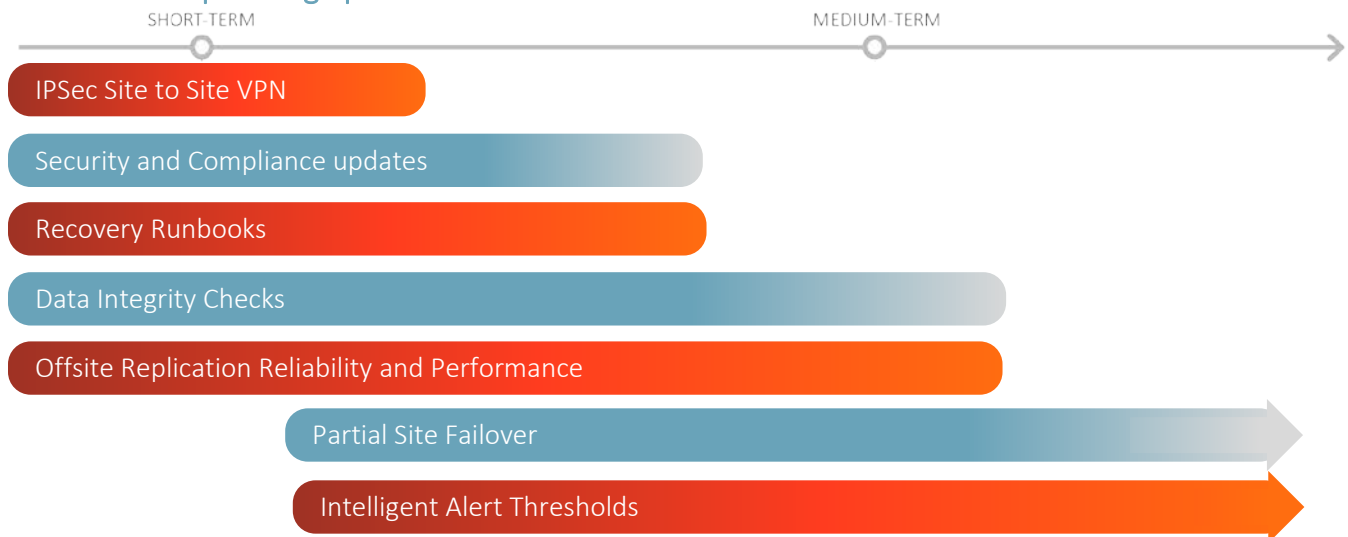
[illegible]

SHORT-TERM

MEDIUM-TERM

IPSec Site to Site VPN

Security and Compliance updates

Recovery Runbooks

Data Integrity Checks

Offsite Replication Reliability and Performance

Partial Site Failover

Intelligent Alert Thresholds